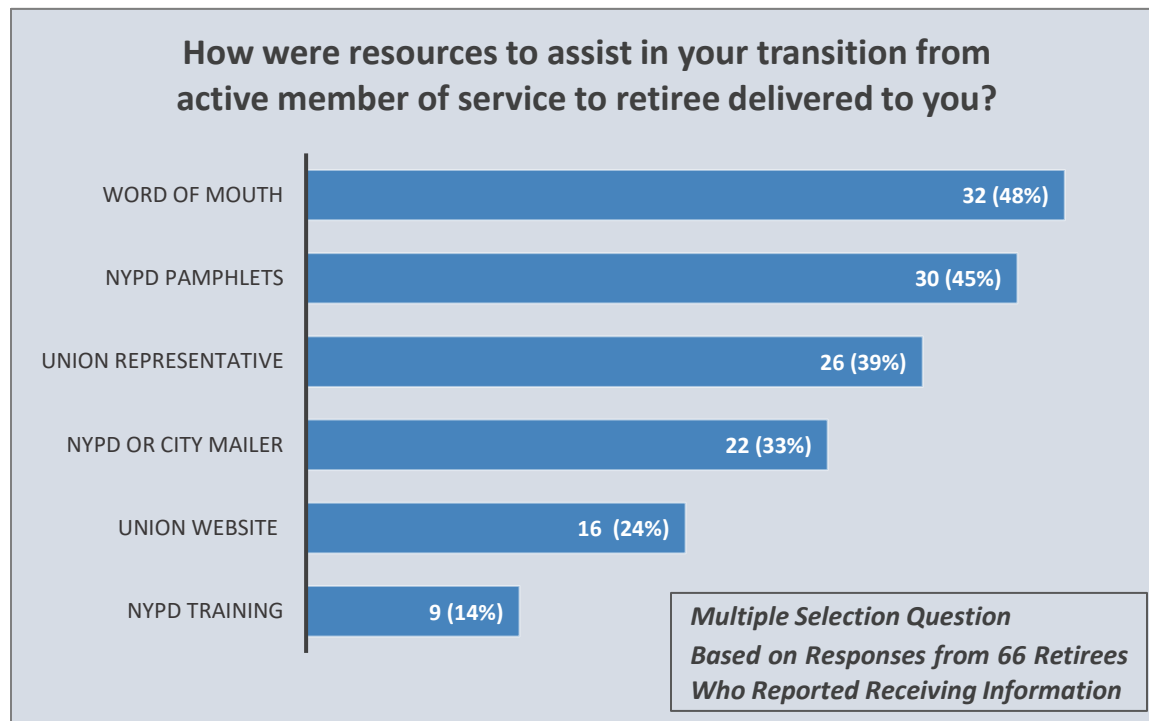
How were resources to assist in your transition from active member of service to retiree delivered to you?

WORD OF MOUTH
32 (48%)

NYPD PAMPHLETS
30 (45%)

UNION REPRESENTATIVE
26 (39%)

NYPD OR CITY MAILER
22 (33%)

UNION WEBSITE
16 (24%)

NYPD TRAINING
9 (14%)

Multiple Selection Question
Based on Responses from 66 Retirees Who Reported Receiving Information